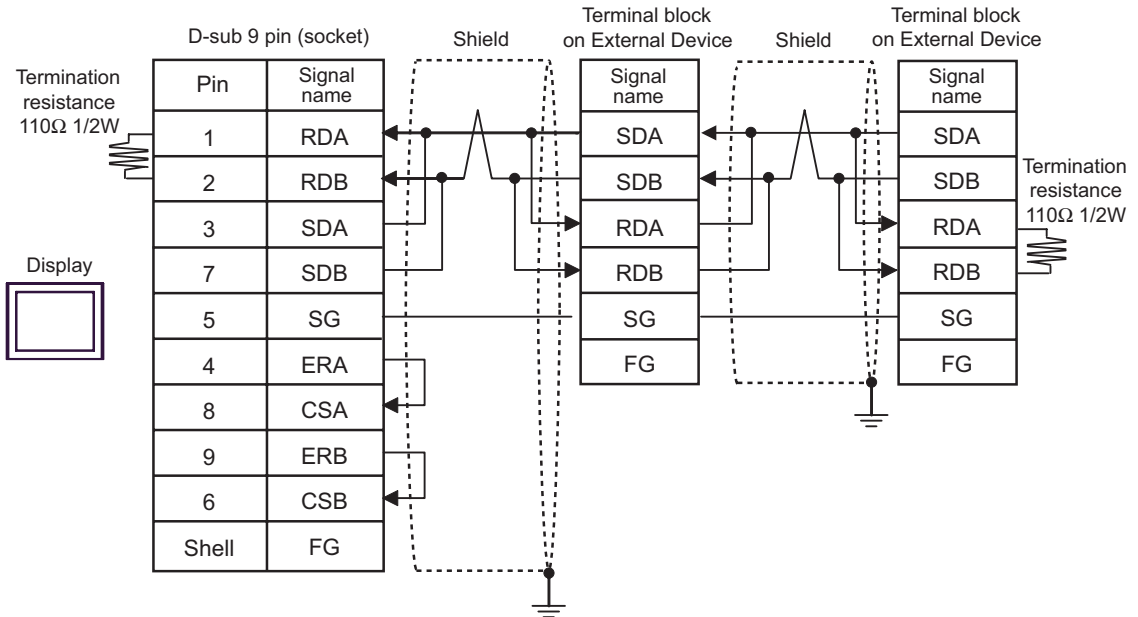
D-sub 9 pin (socket)

Termination resistance 110Ω 1/2W

| Pin | Signal name |
|---|---|
| 1 | RDA |
| 2 | RDB |
| 3 | SDA |
| 7 | SDB |
| 5 | SG |
| 4 | ERA |
| 8 | CSA |
| 9 | ERB |
| 6 | CSB |
| Shell | FG |

Display

Shield

Terminal block on External Device

| Signal name |
|---|
| SDA |
| SDB |
| RDA |
| RDB |
| SG |
| FG |

Shield

Terminal block on External Device

| Signal name |
|---|
| SDA |
| SDB |
| RDA |
| RDB |
| SG |
| FG |

Termination resistance 110Ω 1/2W